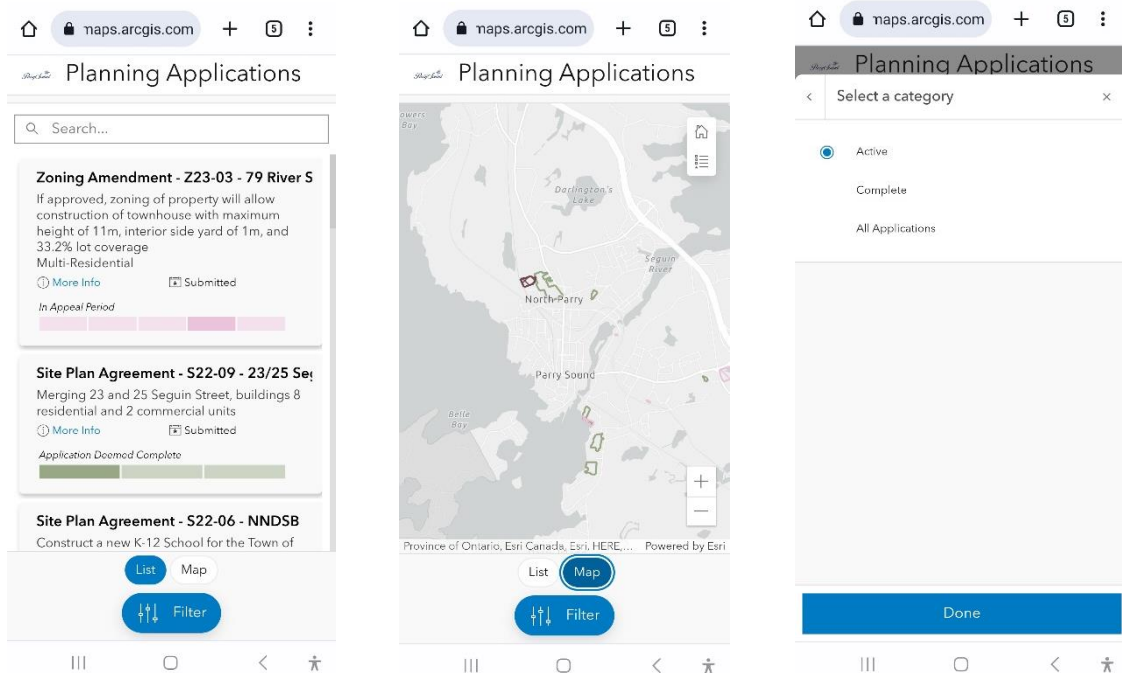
maps.arcgis.com 5

Planning Applications

Search...

Zoning Amendment - Z23-03 - 79 River S

If approved, zoning of property will allow construction of townhouse with maximum height of 11m, interior side yard of 1m, and 33.2% lot coverage

Multi-Residential

More Info Submitted

In Appeal Period

Site Plan Agreement - S22-09 - 23/25 Se

Merging 23 and 25 Seguin Street, buildings 8 residential and 2 commercial units

More Info Submitted

Application Deemed Complete

Site Plan Agreement - S22-06 - NNDSB

Construct a new K-12 School for the Town of

List Map

Filter

maps.arcgis.com 5

Planning Applications

Darlington's Lake

Seguin River

North Parry

Parry Sound

Belle Bay

Province of Ontario, Esri Canada, Esri, HERE,... Powered by Esri

List Map

Filter

maps.arcgis.com 5

Planning Applications

Select a category

Active

Complete

All Applications

Done